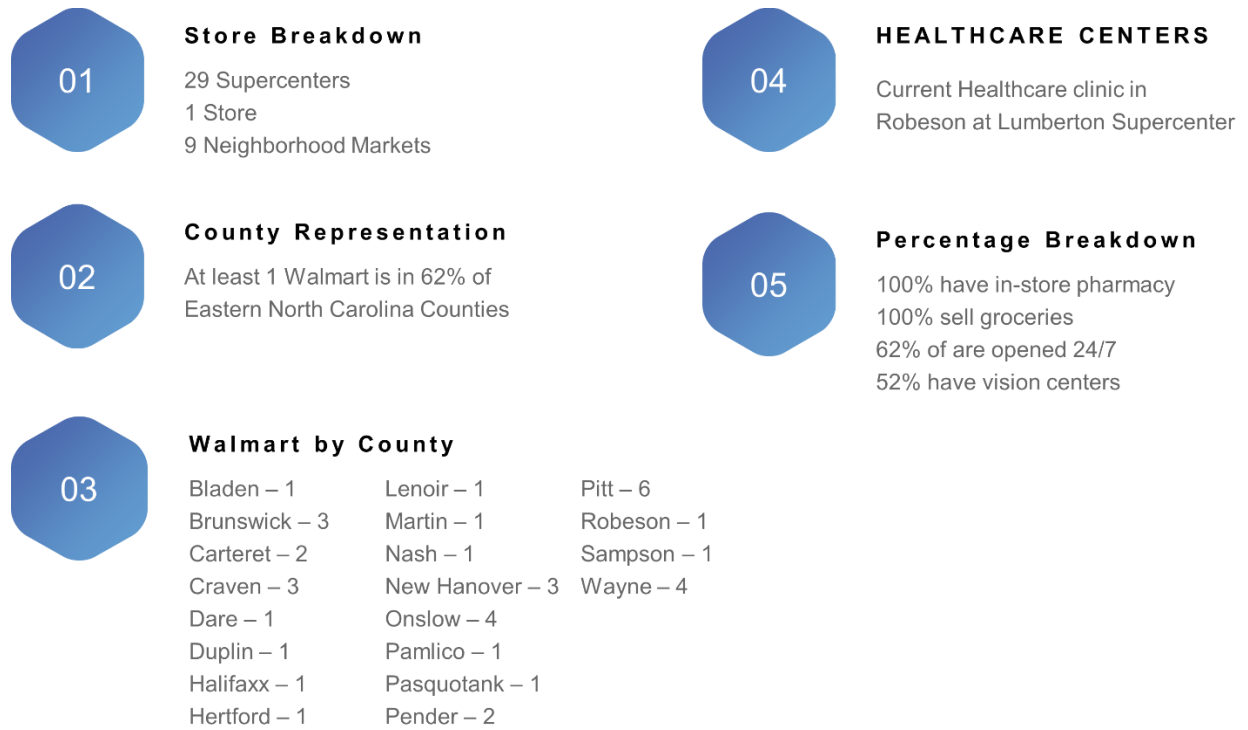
01

Store Breakdown

29 Supercenters
1 Store
9 Neighborhood Markets

02

County Representation

At least 1 Walmart is in 62% of Eastern North Carolina Counties

03

Walmart by County

Bladen – 1
Brunswick – 3
Carteret – 2
Craven – 3
Dare – 1
Duplin – 1
Halifaxx – 1
Hertford – 1

Lenoir – 1
Martin – 1
Nash – 1
New Hanover – 3
Onslow – 4
Pamlico – 1
Pasquotank – 1
Pender – 2

Pitt – 6
Robeson – 1
Sampson – 1
Wayne – 4

04

HEALTHCARE CENTERS

Current Healthcare clinic in Robeson at Lumberton Supercenter

05

Percentage Breakdown

100% have in-store pharmacy
100% sell groceries
62% of are opened 24/7
52% have vision centers